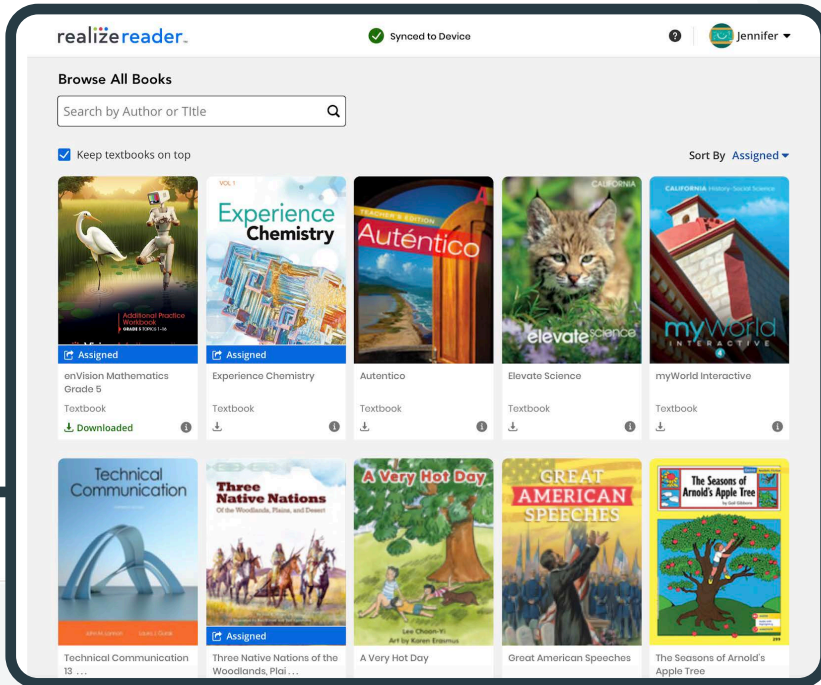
realizereader.

Synced to Device

Jennifer

Browse All Books

Search by Author or TItle

Keep textbooks on top

Sort By Assigned

Additional Practice Workbook GRADE 5 TOPICS 1–16

Assigned

enVision Mathematics Grade 5

Textbook

Downloaded

VOL 1

Experience Chemistry

Assigned

Experience Chemistry

Textbook

TEACHER'S EDITION

Auténtico

Autentico

Textbook

CALIFORNIA

elevate science

Elevate Science

Textbook

CALIFORNIA History–Social Science

myWorld INTERACTIVE

myWorld Interactive

Textbook

Technical Communication

Technical Communication 13 . . .

Three Native Nations

Of the Woodlands, Plains, and Desert

Assigned

Three Native Nations of the Woodlands, Plai . . .

A Very Hot Day

Lee Choon-Yi

Art by Karen Erasmus

A Very Hot Day

GREAT AMERICAN SPEECHES

Great American Speeches

The Seasons of Arnold's Apple Tree

The Seasons of Arnold's Apple Tree